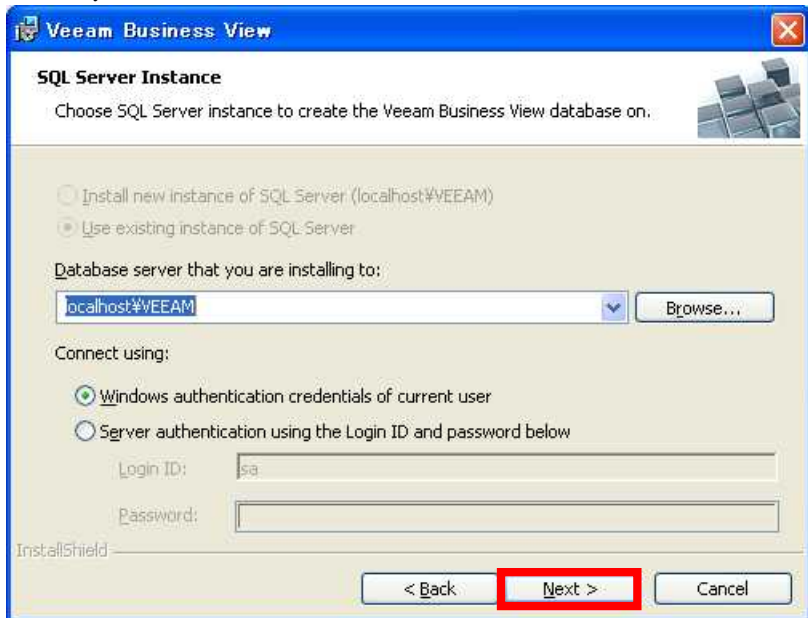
Veeam Business View

SQL Server Instance

Choose SQL Server instance to create the Veeam Business View database on.

Install new instance of SQL Server (localhost¥VEEAM)

Use existing instance of SQL Server

Database server that you are installing to:

localhost¥VEEAM

Browse...

Connect using:

Windows authentication credentials of current user

Server authentication using the Login ID and password below

Login ID: sa

Password:

InstallShield

< Back

Next >

Cancel